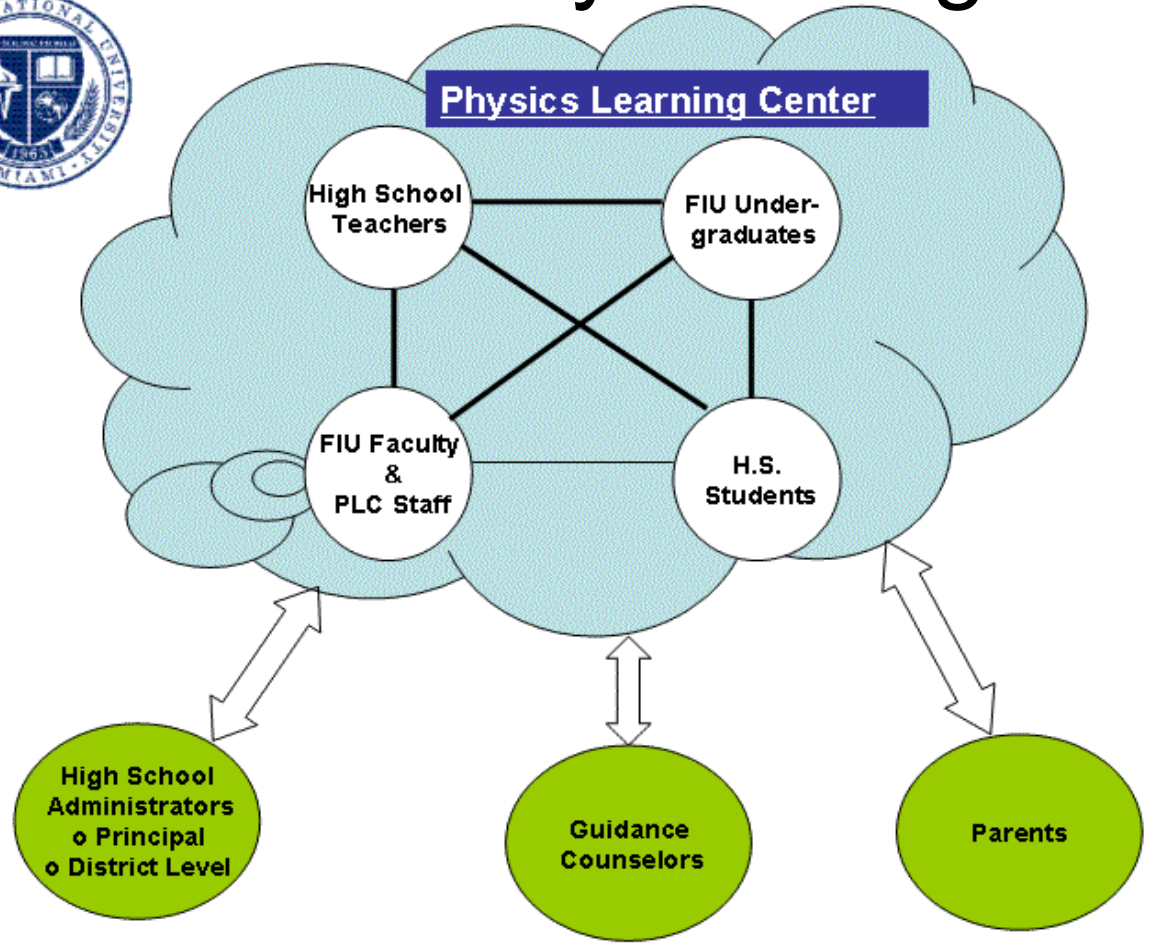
ATIONAL UNIVERSITY
MIAMI
1965

Physics Learning Center

High School Teachers

FIU Undergraduates

FIU Faculty & PLC Staff

H.S. Students

High School Administrators
o Principal
o District Level

Guidance Counselors

Parents